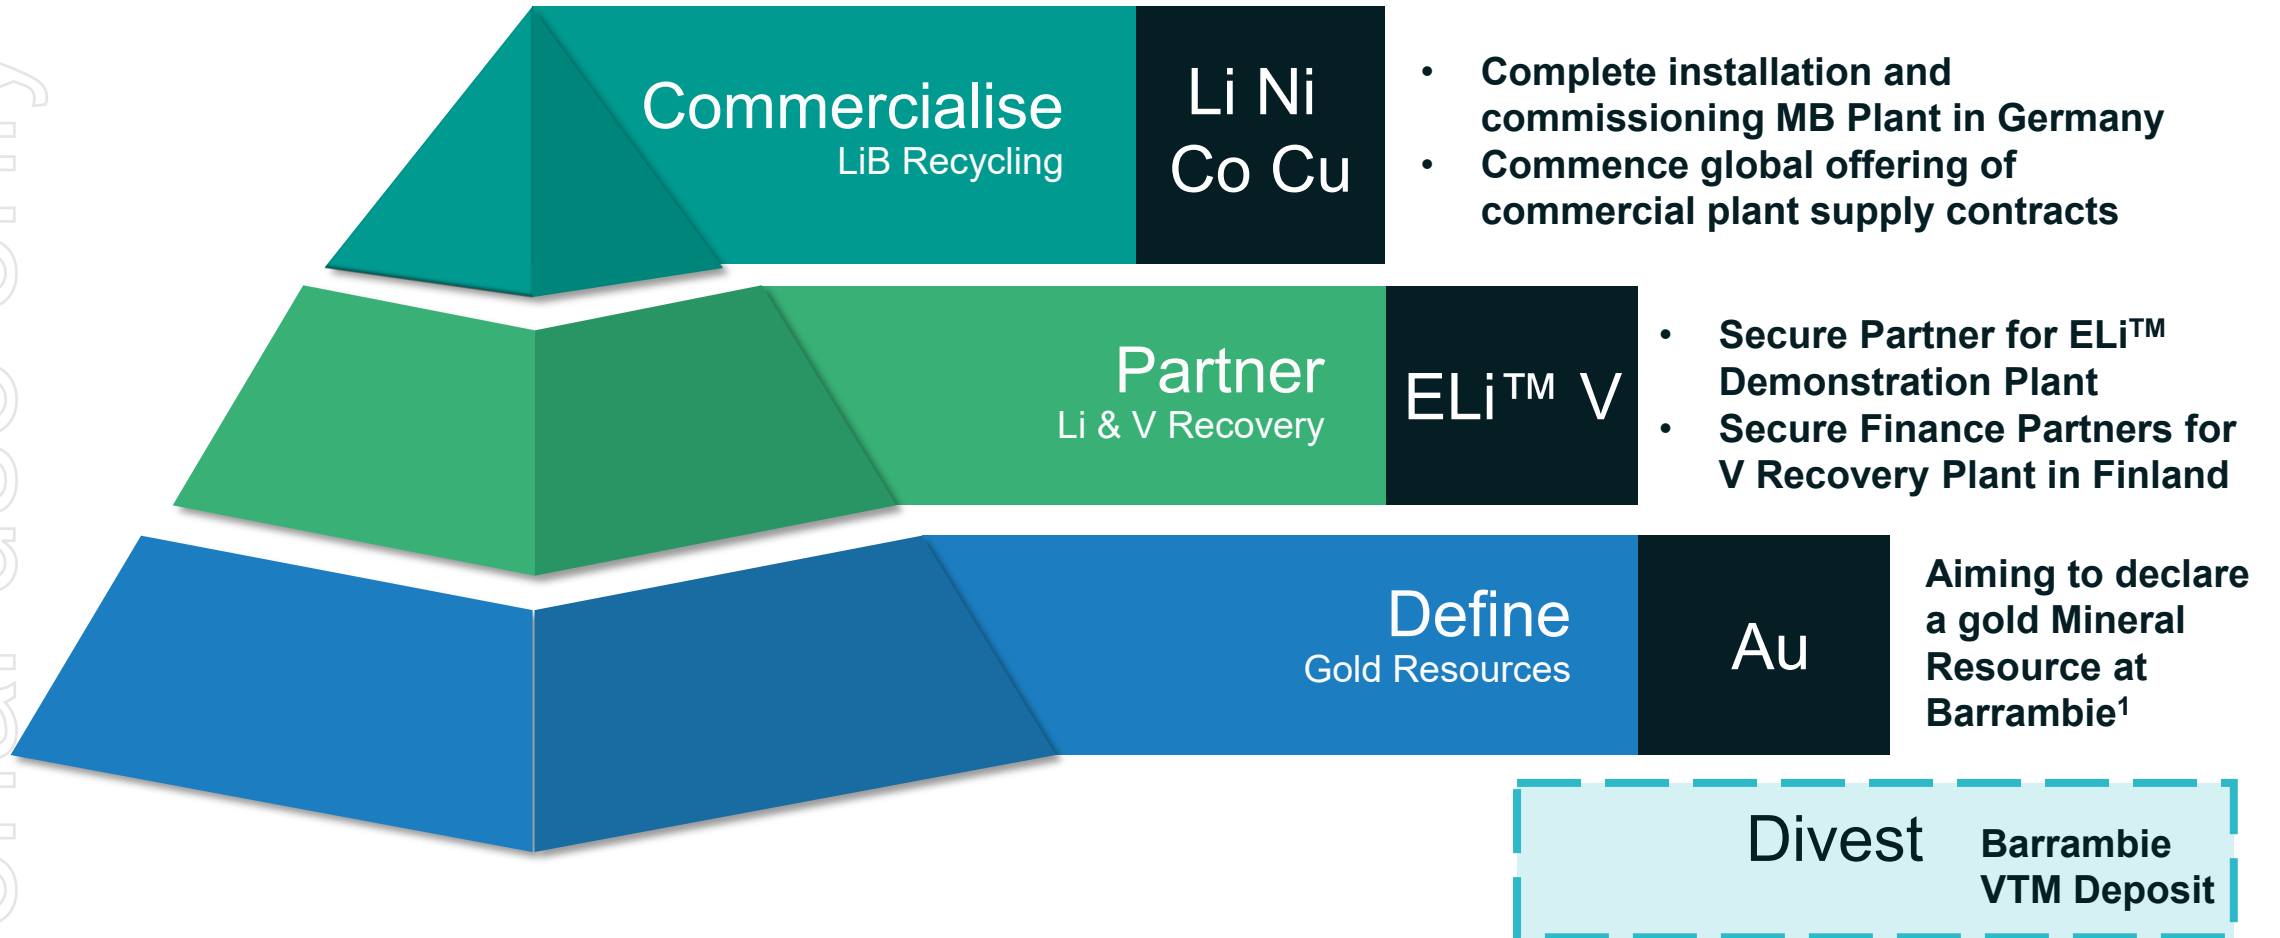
Commercialise
LiB Recycling

Li Ni
Co Cu

• Complete installation and commissioning MB Plant in Germany
• Commence global offering of commercial plant supply contracts

Partner
Li & V Recovery

ELi™ V

• Secure Partner for ELi™ Demonstration Plant
• Secure Finance Partners for V Recovery Plant in Finland

Define
Gold Resources

Au

Aiming to declare a gold Mineral Resource at Barrambie$^1$

Divest

Barrambie VTM Deposit